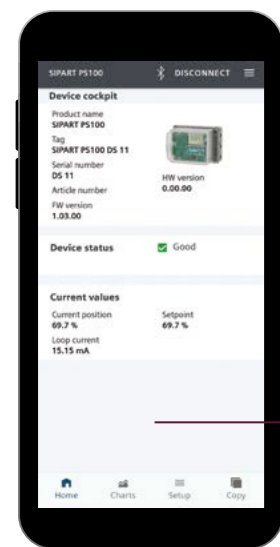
SIPART PS100
DISCONNECT

Device cockpit

Product name
SIPART PS100

Tag
SIPART PS100 DS 11

Serial number
DS 11

HW version
0.00.00

Article number

FW version
1.03.00

Device status
Good

Current values

Current position
69.7 %

Setpoint
69.7 %

Loop current
15.15 mA

Home
Charts
Setup
Copy